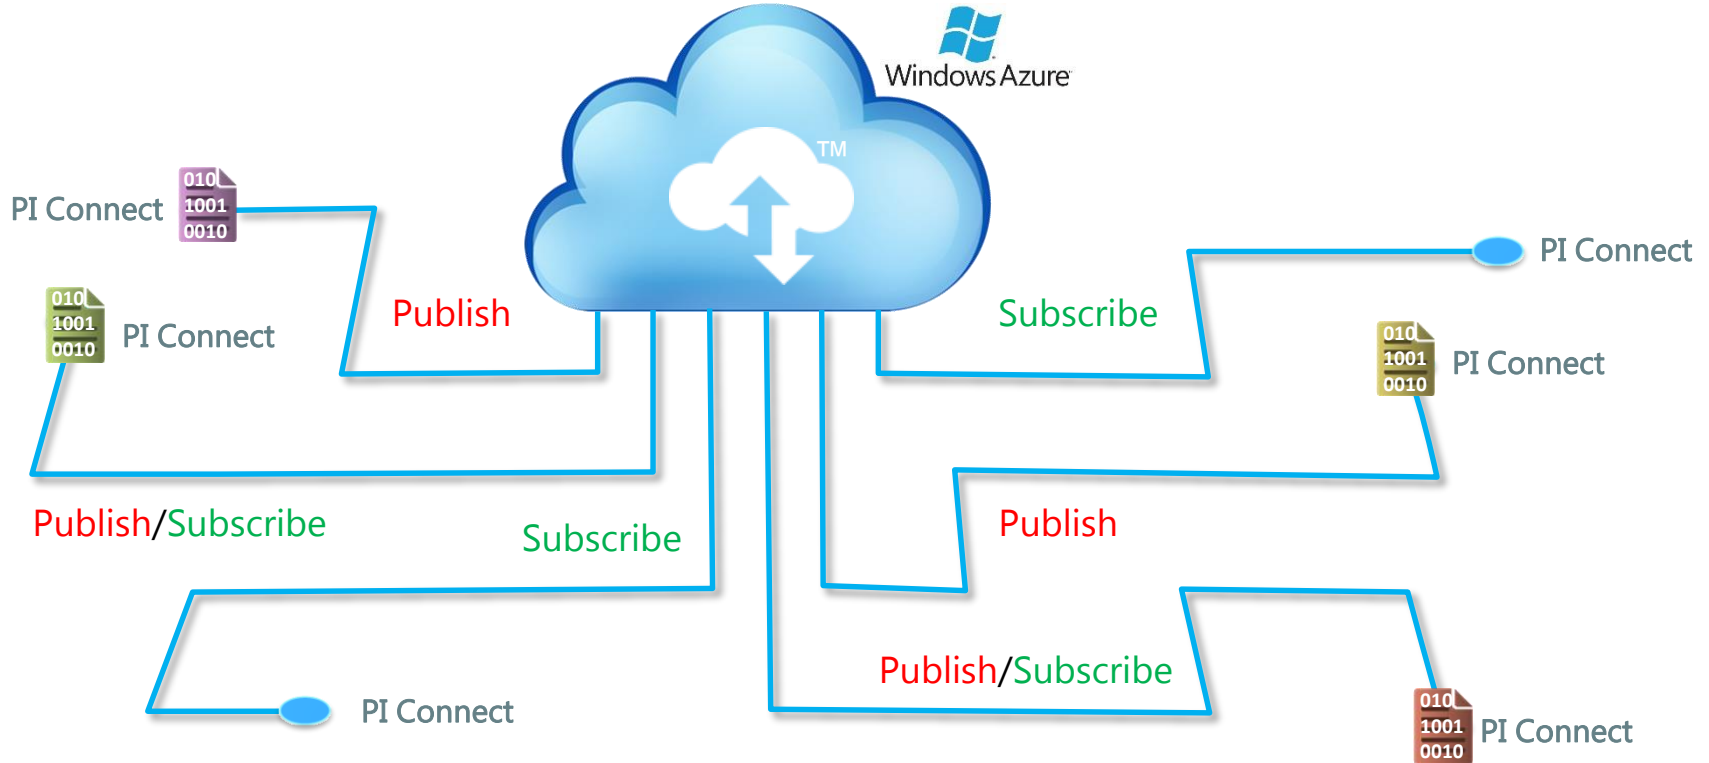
Windows Azure

TM

010
1001
0010
PI Connect

Publish

010
1001
0010
PI Connect

Publish/Subscribe

Subscribe

PI Connect

Subscribe

PI Connect

010
1001
0010
PI Connect

Publish

Publish/Subscribe

010
1001
0010
PI Connect